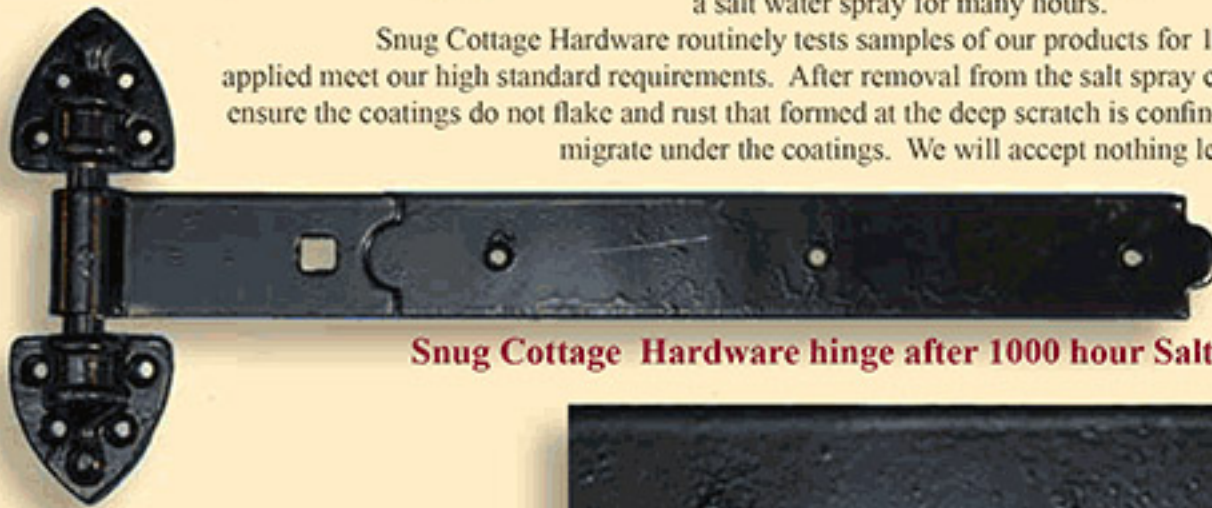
a salt water spray for many hours.

Snug Cottage Hardware routinely tests samples of our products for 1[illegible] applied meet our high standard requirements. After removal from the salt spray c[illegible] ensure the coatings do not flake and rust that formed at the deep scratch is confin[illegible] migrate under the coatings. We will accept nothing l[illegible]

Snug Cottage Hardware hinge after 1000 hour Salt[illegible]